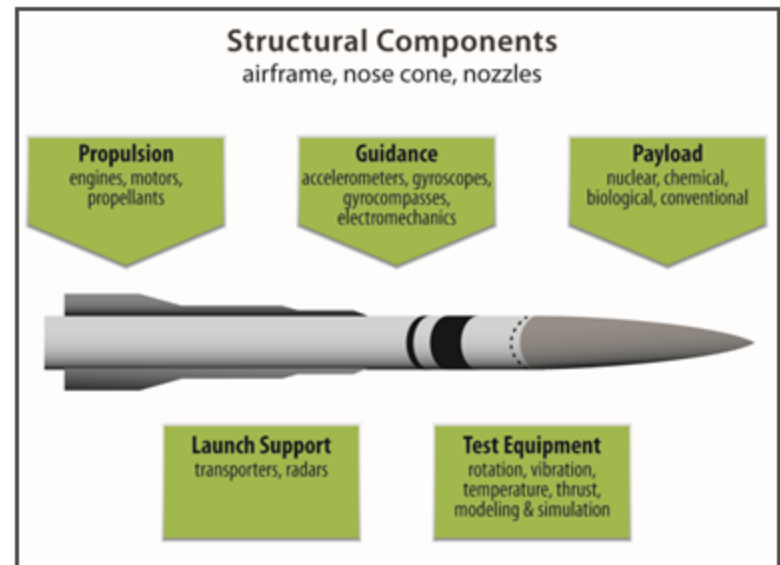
Structural Components
airframe, nose cone, nozzles

Propulsion
engines, motors, propellants

Guidance
accelerometers, gyroscopes, gyrocompasses, electromechanics

Payload
nuclear, chemical, biological, conventional

Launch Support
transporters, radars

Test Equipment
rotation, vibration, temperature, thrust, modeling & simulation